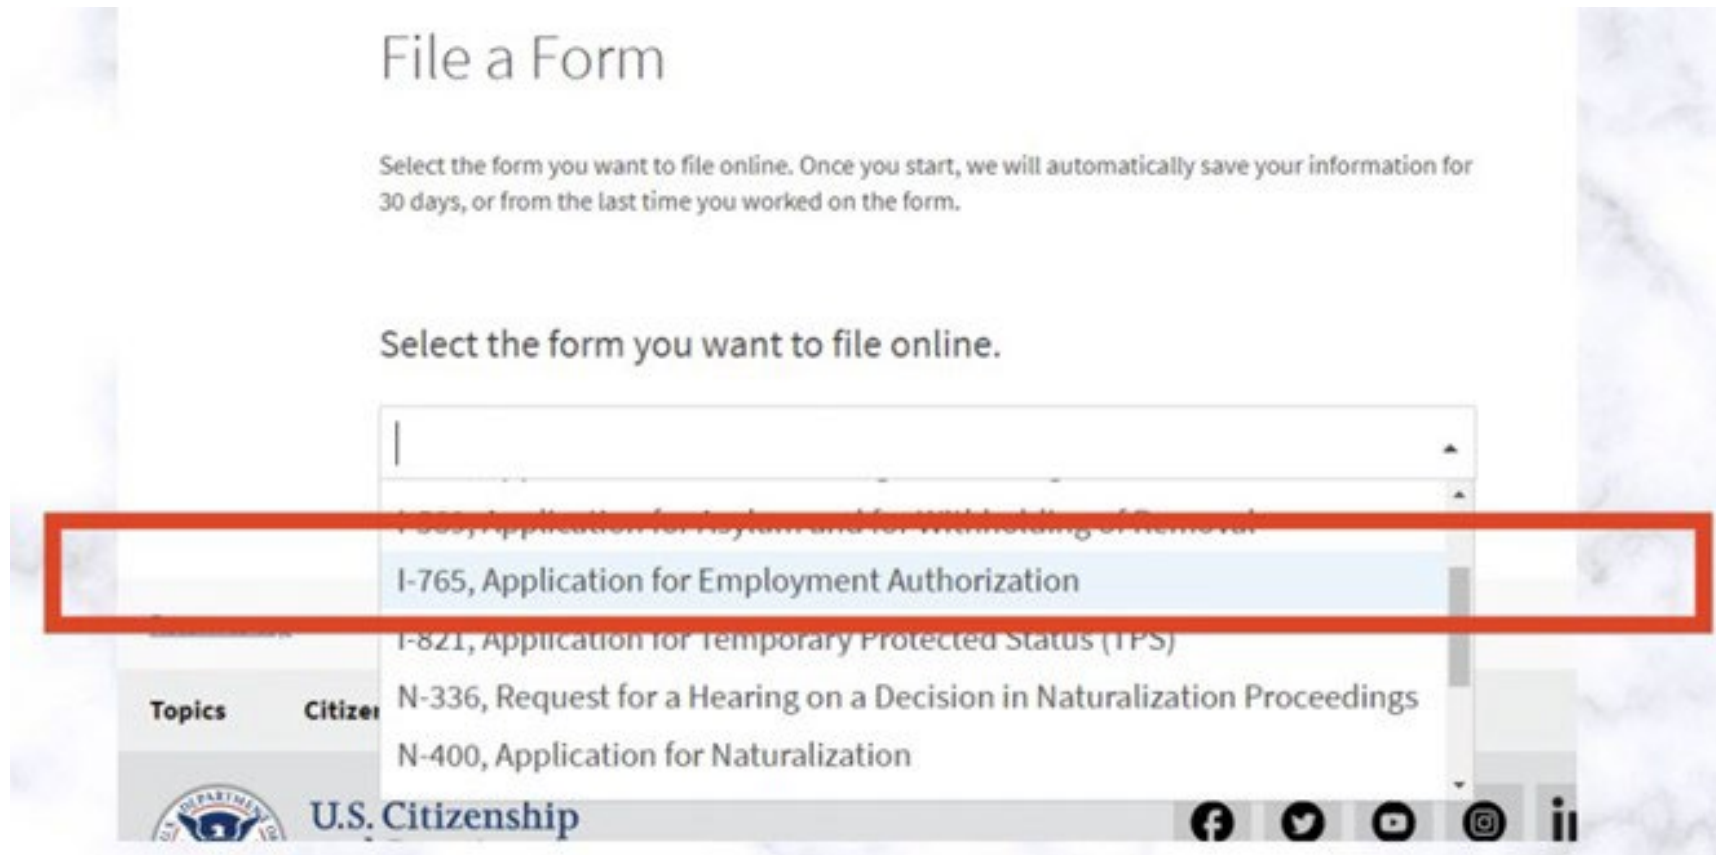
File a Form

Select the form you want to file online. Once you start, we will automatically save your information for 30 days, or from the last time you worked on the form.

Select the form you want to file online.

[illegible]

I-765, Application for Employment Authorization

I-821, Application for Temporary Protected Status (TPS)

N-336, Request for a Hearing on a Decision in Naturalization Proceedings

N-400, Application for Naturalization

Topics

Citizer

U.S. Citizenship